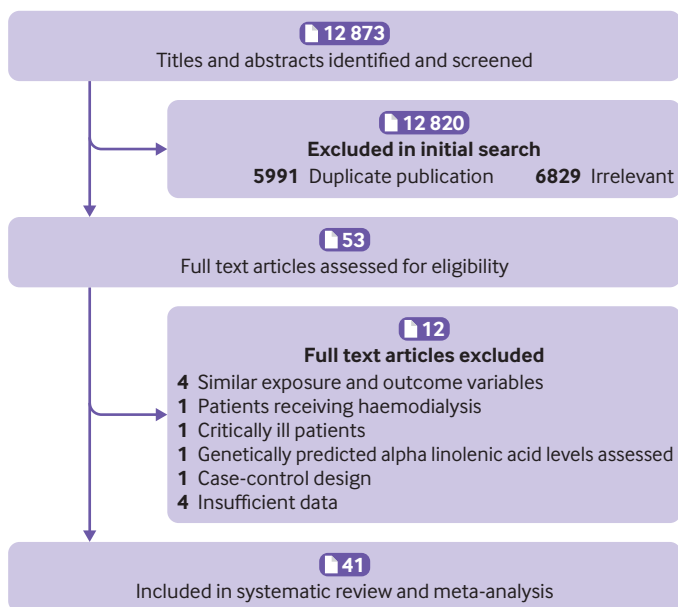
12 873
Titles and abstracts identified and screened

12 820
Excluded in initial search
5991 Duplicate publication 6829 Irrelevant

53
Full text articles assessed for eligibility

12
Full text articles excluded
4 Similar exposure and outcome variables
1 Patients receiving haemodialysis
1 Critically ill patients
1 Genetically predicted alpha linolenic acid levels assessed
1 Case-control design
4 Insufficient data

41
Included in systematic review and meta-analysis